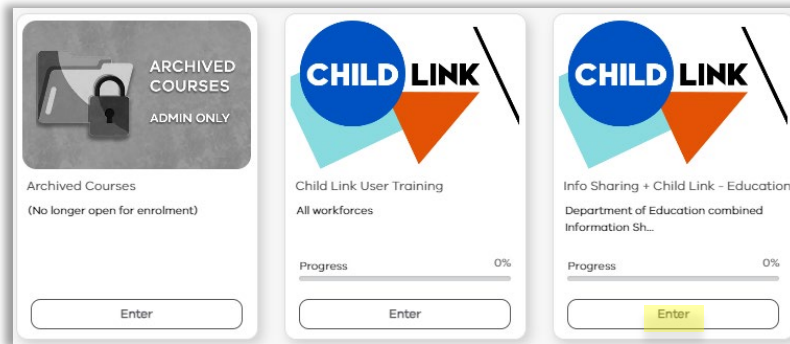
ARCHIVED COURSES
ADMIN ONLY

Archived Courses
(No longer open for enrolment)

Enter

CHILD LINK

Child Link User Training
All workforces

Progress 0%

Enter

CHILD LINK

Info Sharing + Child Link - Education
Department of Education combined Information Sh...

Progress 0%

Enter